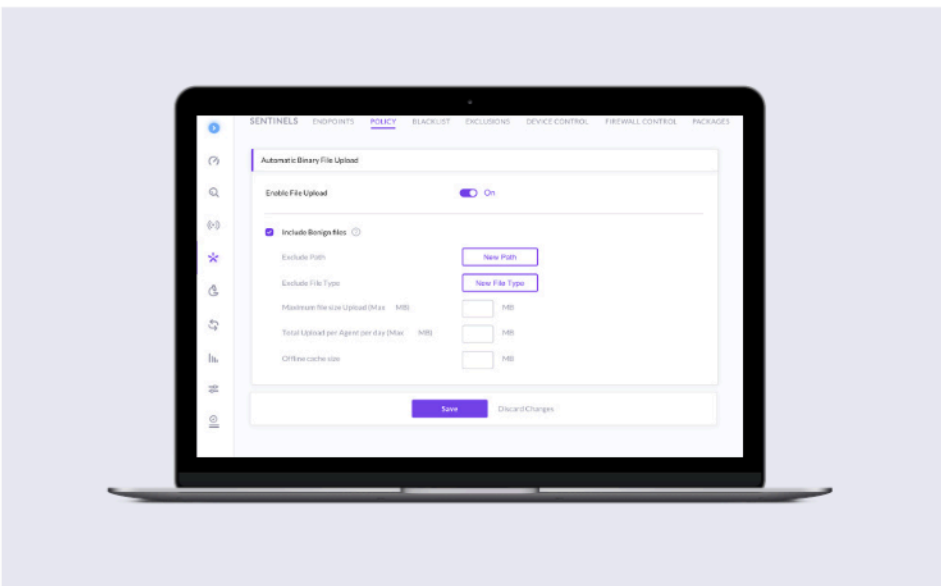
SENTINELS ENDPOINTS POLICY BLACKLIST EXCLUSIONS DEVICE CONTROL FIREWALL CONTROL PACKAGES

Automatic Binary File Upload

Enable File Upload On

Include Benign files

Exclude Path New Path

Exclude File Type New File Type

Maximum file size Upload (Max MB) MB

Total Upload per Agent per day (Max MB) MB

Offline cache size MB

Save Discard Changes